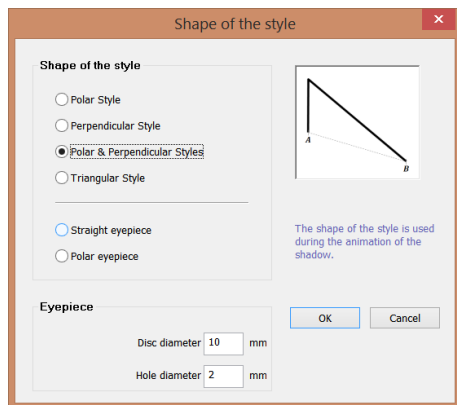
Shape of the style

Shape of the style

Polar Style

Perpendicular Style

Polar & Perpendicular Styles

Triangular Style

Straight eyepiece

Polar eyepiece

A

B

The shape of the style is used during the animation of the shadow.

Eyepiece

Disc diameter 10 mm

Hole diameter 2 mm

OK

Cancel